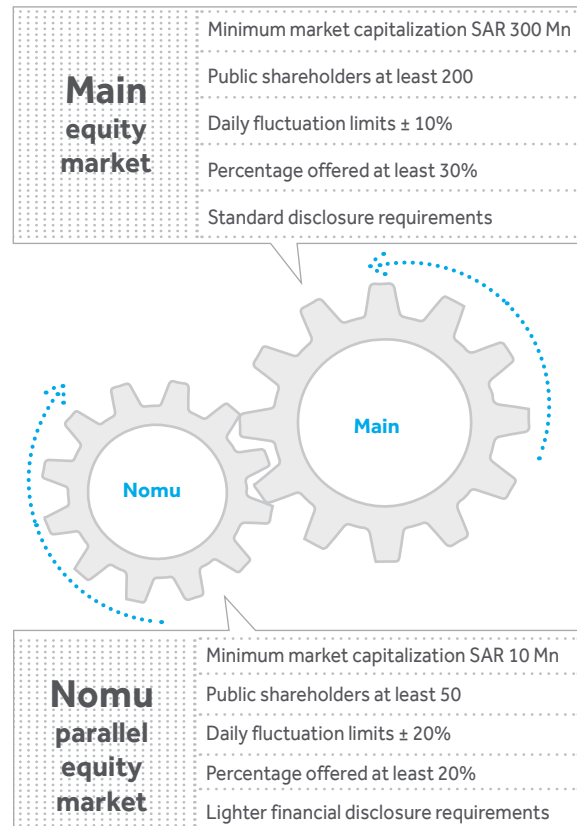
Main equity market

Minimum market capitalization SAR 300 Mn

Public shareholders at least 200

Daily fluctuation limits ± 10%

Percentage offered at least 30%

Standard disclosure requirements

Main

Nomu

Nomu parallel equity market

Minimum market capitalization SAR 10 Mn

Public shareholders at least 50

Daily fluctuation limits ± 20%

Percentage offered at least 20%

Lighter financial disclosure requirements